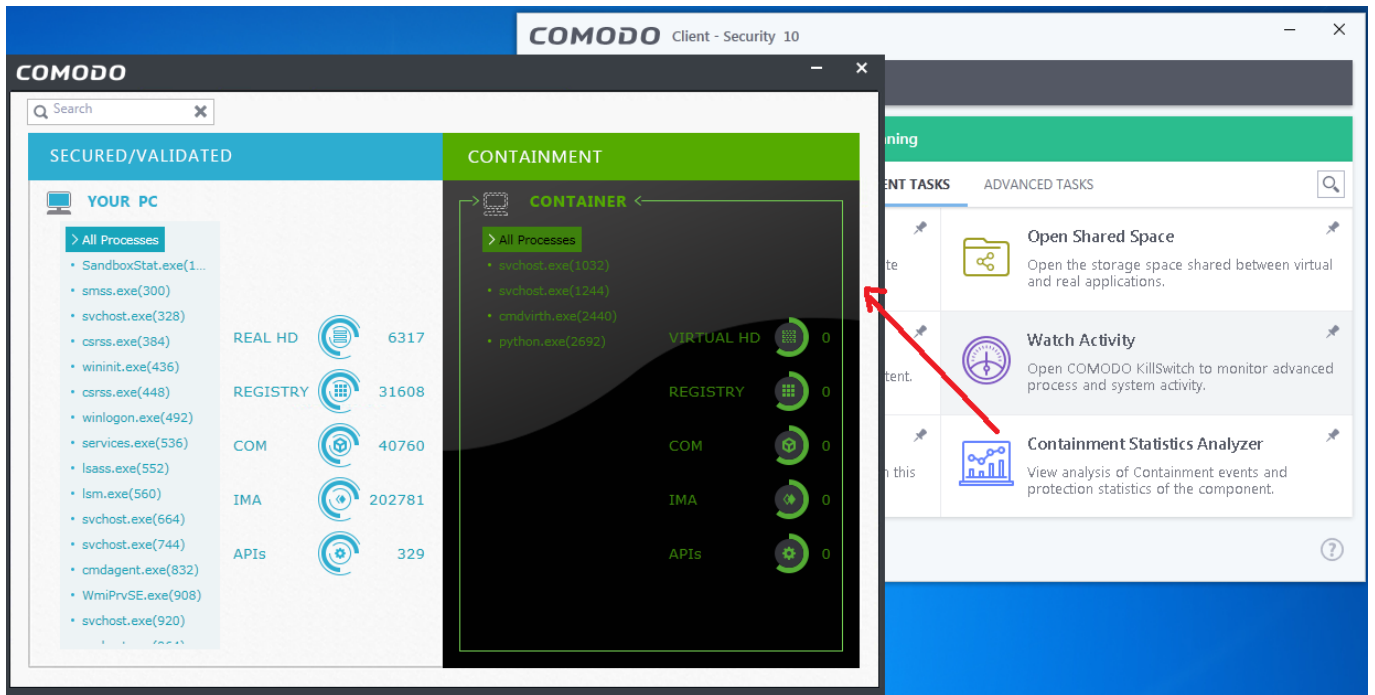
COMODO Client - Security 10

COMODO

Search

SECURED/VALIDATED

YOUR PC

> All Processes
• SandboxStat.exe(1...
• smss.exe(300)
• svchost.exe(328)
• csrss.exe(384)
• wininit.exe(436)
• csrss.exe(448)
• winlogon.exe(492)
• services.exe(536)
• lsass.exe(552)
• lsm.exe(560)
• svchost.exe(664)
• svchost.exe(744)
• cmdagent.exe(832)
• WmiPrvSE.exe(908)
• svchost.exe(920)

REAL HD 6317
REGISTRY 31608
COM 40760
IMA 202781
APIs 329

CONTAINMENT

CONTAINER

> All Processes
• svchost.exe(1032)
• svchost.exe(1244)
• cmdvirth.exe(2440)
• python.exe(2692)

VIRTUAL HD 0
REGISTRY 0
COM 0
IMA 0
APIs 0

nning

ENT TASKS ADVANCED TASKS

te

tent.

n this

Open Shared Space
Open the storage space shared between virtual and real applications.

Watch Activity
Open COMODO KillSwitch to monitor advanced process and system activity.

Containment Statistics Analyzer
View analysis of Containment events and protection statistics of the component.

?